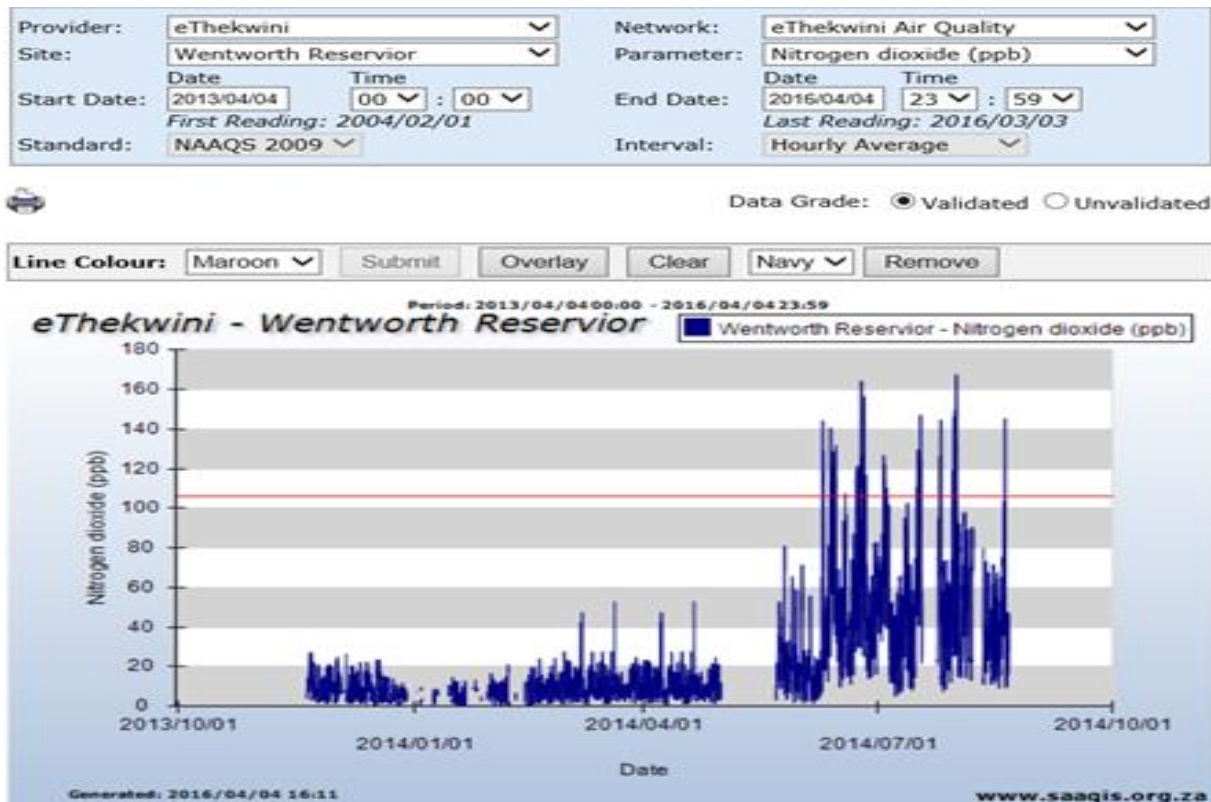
Provider: eThekwini
Network: eThekwini Air Quality
Site: Wentworth Reservior
Parameter: Nitrogen dioxide (ppb)
Start Date: Date 2013/04/04 Time 00 : 00
First Reading: 2004/02/01
End Date: Date 2016/04/04 Time 23 : 59
Last Reading: 2016/03/03
Standard: NAAQS 2009
Interval: Hourly Average

Data Grade: Validated Unvalidated

Line Colour: Maroon Submit Overlay Clear Navy Remove

Period: 2013/04/04 00:00 - 2016/04/04 23:59

eThekwini - Wentworth Reservior

Wentworth Reservior - Nitrogen dioxide (ppb)

Nitrogen dioxide (ppb)

180
160
140
120
100
80
60
40
20
0

2013/10/01
2014/01/01
2014/04/01
2014/07/01
2014/10/01

Date

Generated: 2016/04/04 16:11

www.saaqis.org.za